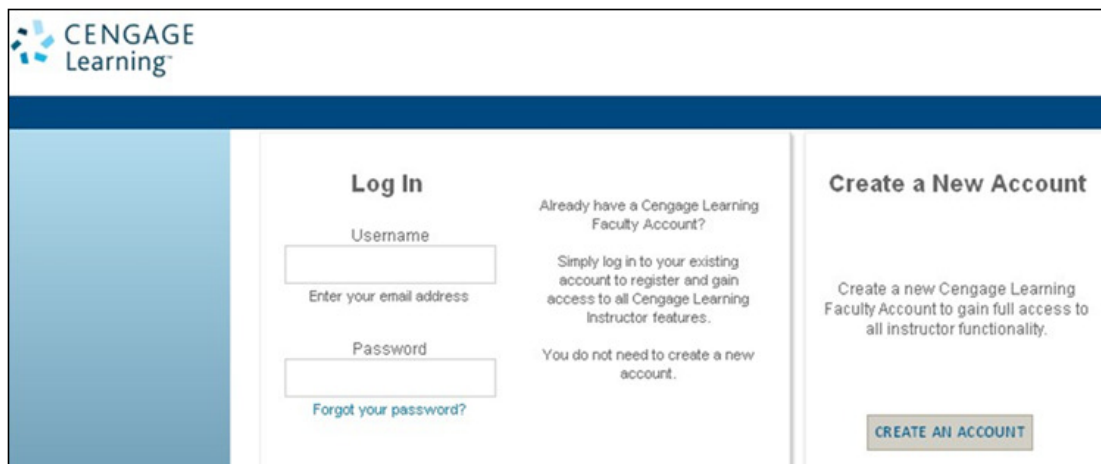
CENGAGE Learning™

Log In

Username

Enter your email address

Password

Forgot your password?

Already have a Cengage Learning Faculty Account?

Simply log in to your existing account to register and gain access to all Cengage Learning Instructor features.

You do not need to create a new account.

Create a New Account

Create a new Cengage Learning Faculty Account to gain full access to all instructor functionality.

CREATE AN ACCOUNT